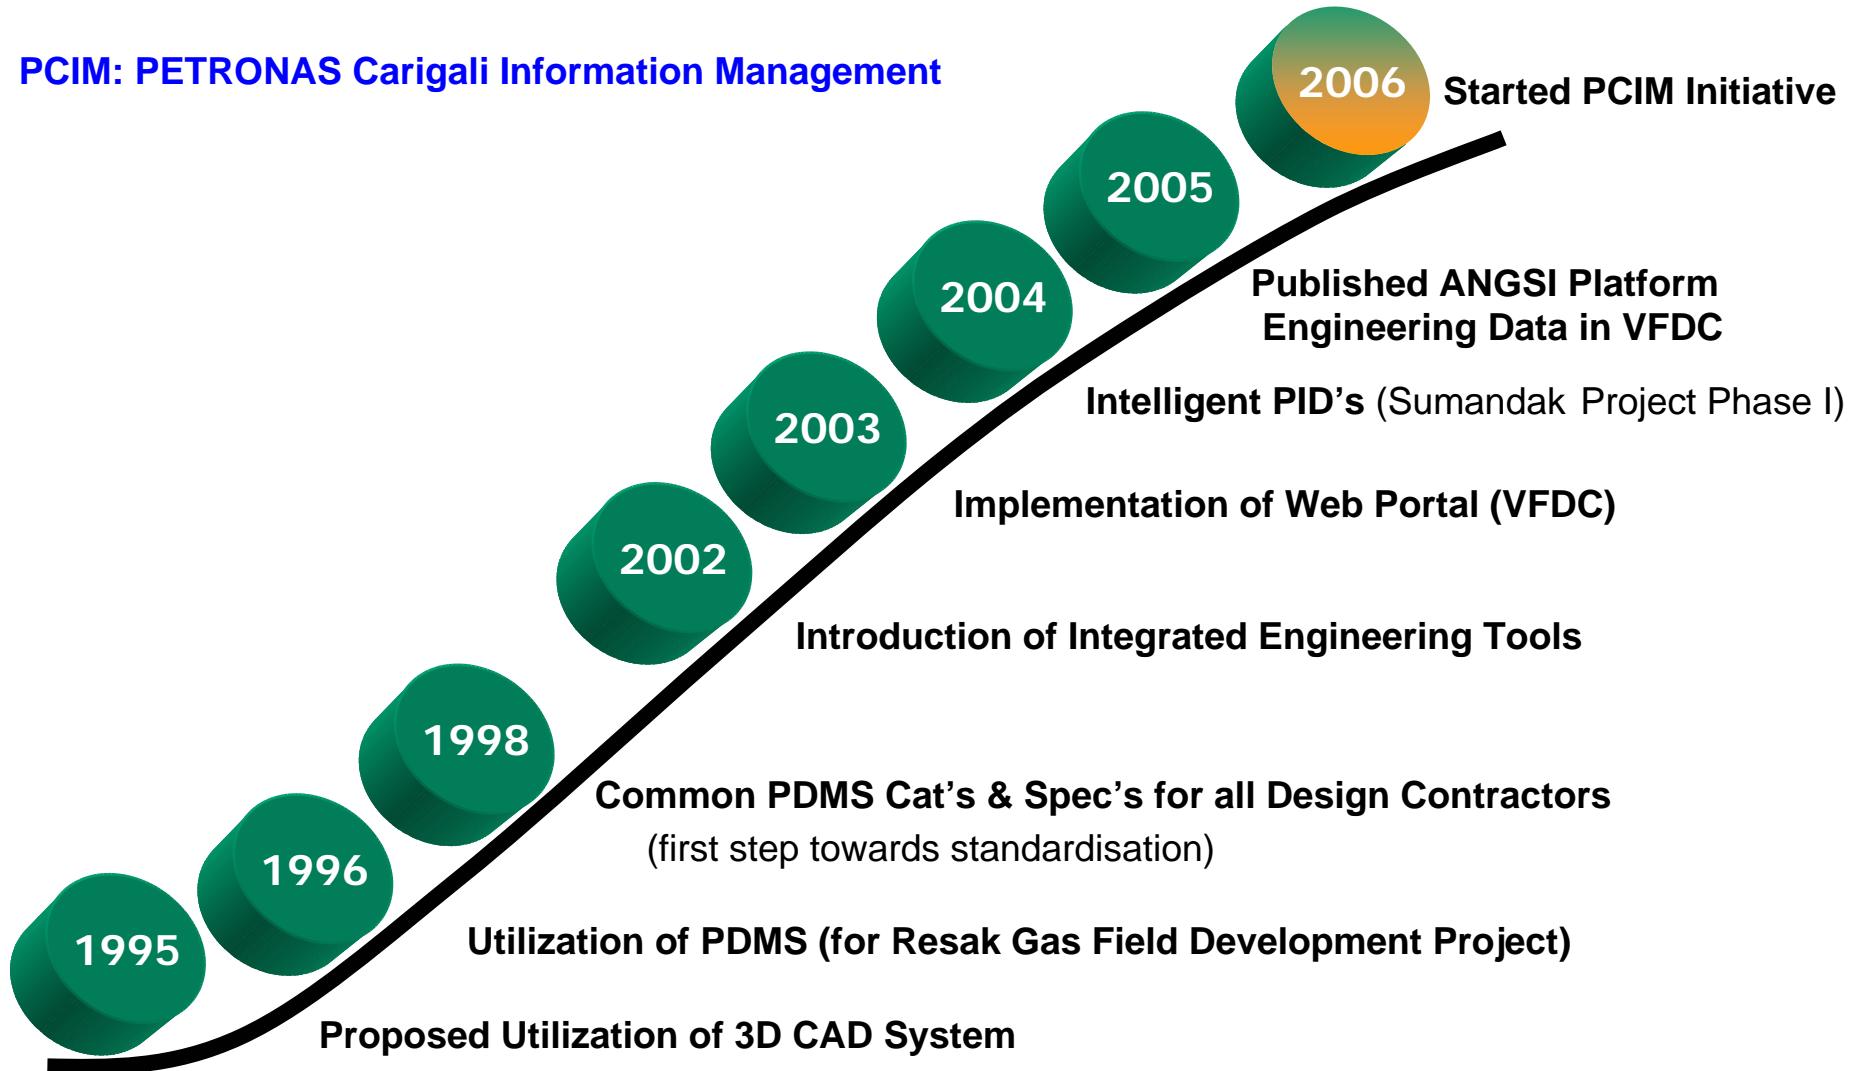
PCIM: PETRONAS Carigali Information Management

2006 Started PCIM Initiative

2005

Published ANGSI Platform Engineering Data in VFDC

2004

Intelligent PID's (Sumandak Project Phase I)

2003

Implementation of Web Portal (VFDC)

2002

Introduction of Integrated Engineering Tools

1998

Common PDMS Cat's & Spec's for all Design Contractors (first step towards standardisation)

1996

Utilization of PDMS (for Resak Gas Field Development Project)

1995

Proposed Utilization of 3D CAD System